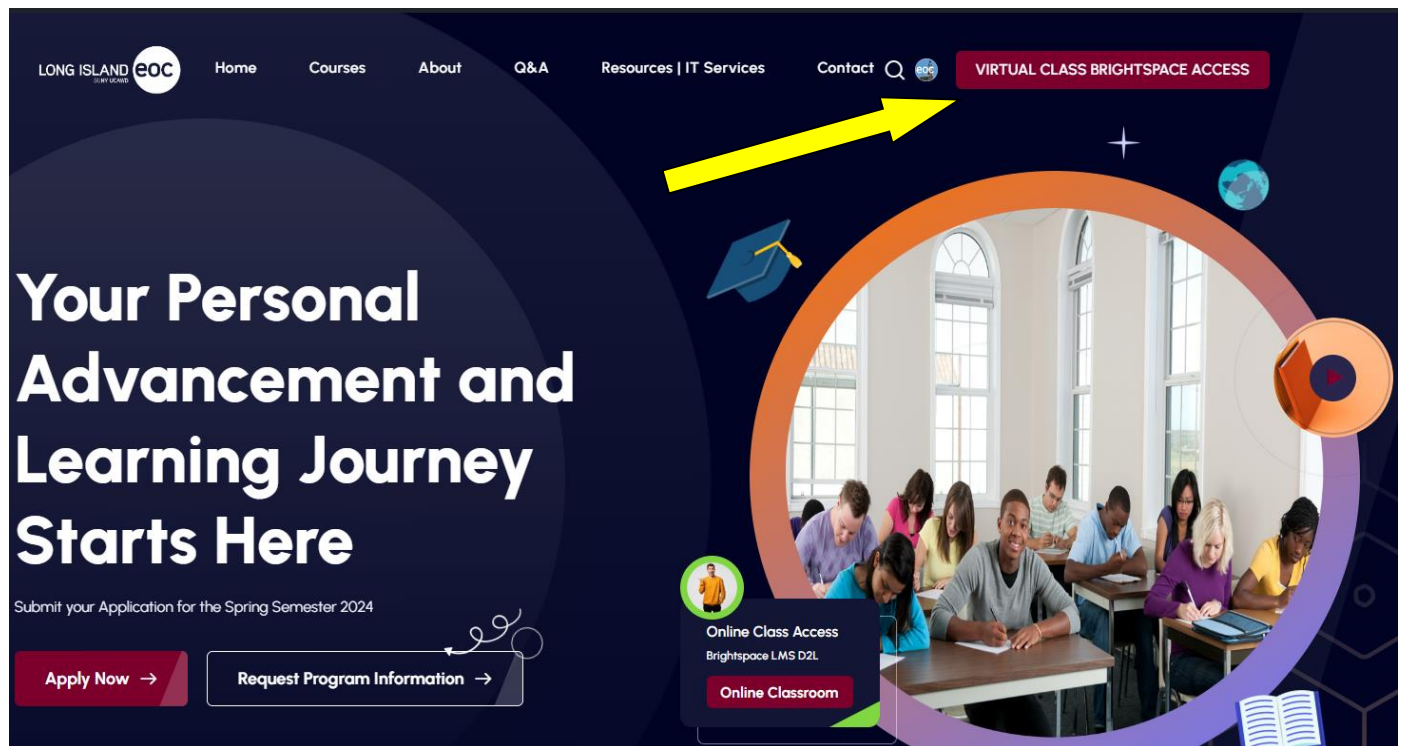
LONG ISLAND eoc
SUNY UCAWD

Home Courses About Q&A Resources | IT Services Contact

eoc

VIRTUAL CLASS BRIGHTSPACE ACCESS

Your Personal Advancement and Learning Journey Starts Here

Submit your Application for the Spring Semester 2024

Apply Now →

Request Program Information →

Online Class Access
Brightspace LMS D2L

Online Classroom